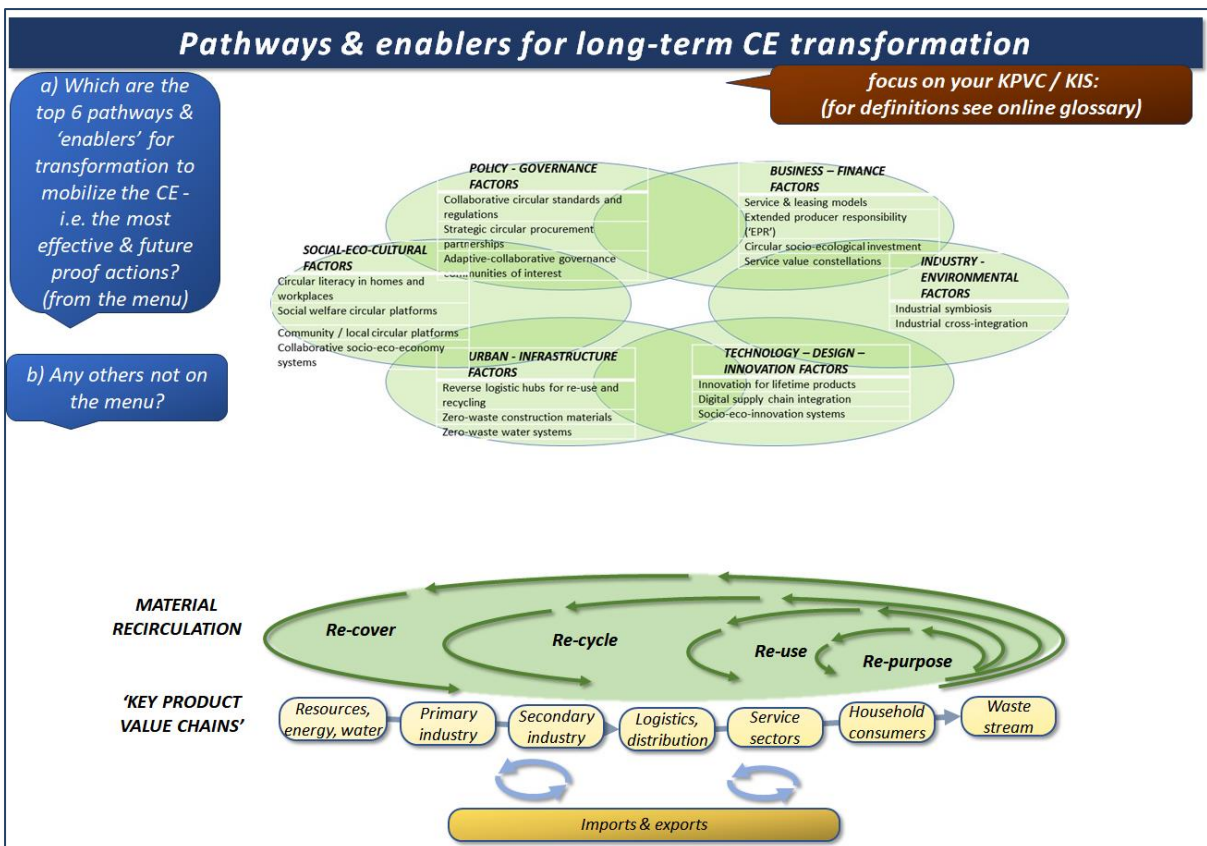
Pathways & enablers for long-term CE transformation

a) Which are the top 6 pathways & 'enablers' for transformation to mobilize the CE - i.e. the most effective & future proof actions? (from the menu)

focus on your KPVC / KIS: (for definitions see online glossary)

b) Any others not on the menu?

POLICY - GOVERNANCE FACTORS
Collaborative circular standards and regulations
Strategic circular procurement partnerships
Adaptive-collaborative governance communities of interest

BUSINESS – FINANCE FACTORS
Service & leasing models
Extended producer responsibility ('EPR')
Circular socio-ecological investment
Service value constellations

SOCIAL-ECO-CULTURAL FACTORS
Circular literacy in homes and workplaces
Social welfare circular platforms
Community / local circular platforms
Collaborative socio-eco-economy systems

INDUSTRY - ENVIRONMENTAL FACTORS
Industrial symbiosis
Industrial cross-integration

URBAN - INFRASTRUCTURE FACTORS
Reverse logistic hubs for re-use and recycling
Zero-waste construction materials
Zero-waste water systems

TECHNOLOGY – DESIGN – INNOVATION FACTORS
Innovation for lifetime products
Digital supply chain integration
Socio-eco-innovation systems

MATERIAL RECIRCULATION
Re-cover
Re-cycle
Re-use
Re-purpose

'KEY PRODUCT VALUE CHAINS'
Resources, energy, water
Primary industry
Secondary industry
Logistics, distribution
Service sectors
Household consumers
Waste stream

Imports & exports